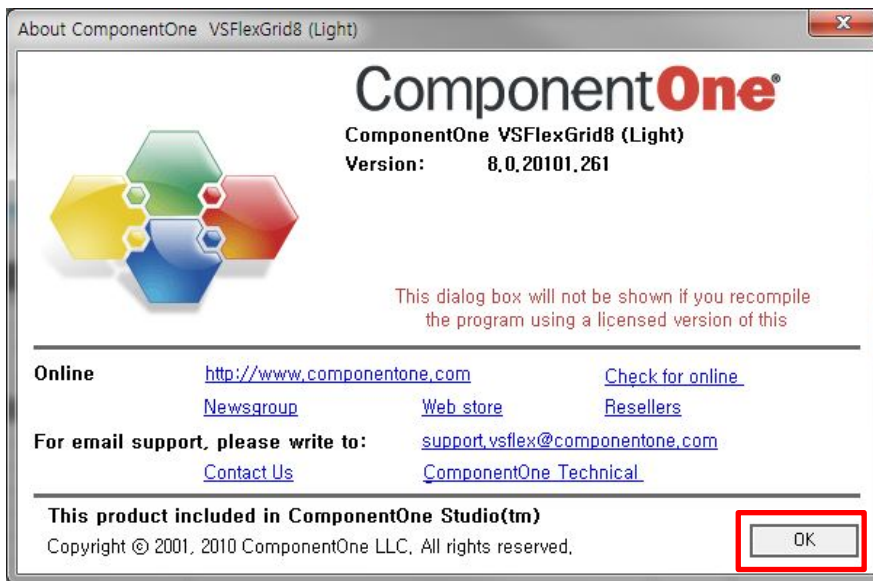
About ComponentOne VSFlexGrid8 (Light)

ComponentOne®

ComponentOne VSFlexGrid8 (Light)
Version: 8.0.20101.261

This dialog box will not be shown if you recompile the program using a licensed version of this

Online http://www.componentone.com Check for online

Newsgroup Web store Resellers

For email support, please write to: support.vsflex@componentone.com

Contact Us ComponentOne Technical

This product included in ComponentOne Studio(tm)

Copyright © 2001, 2010 ComponentOne LLC. All rights reserved.

OK